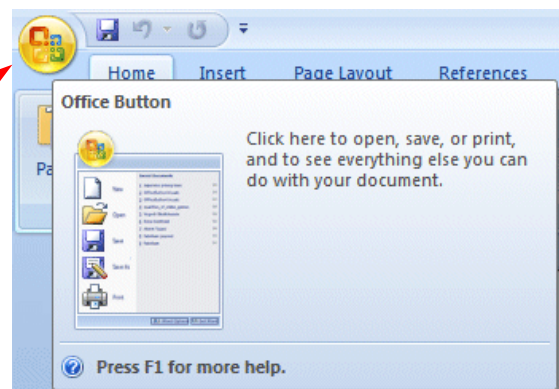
Home
Insert
Page Layout
References

Pa

Office Button

New
Open
Save
Save As
Print

Click here to open, save, or print, and to see everything else you can do with your document.

Press F1 for more help.